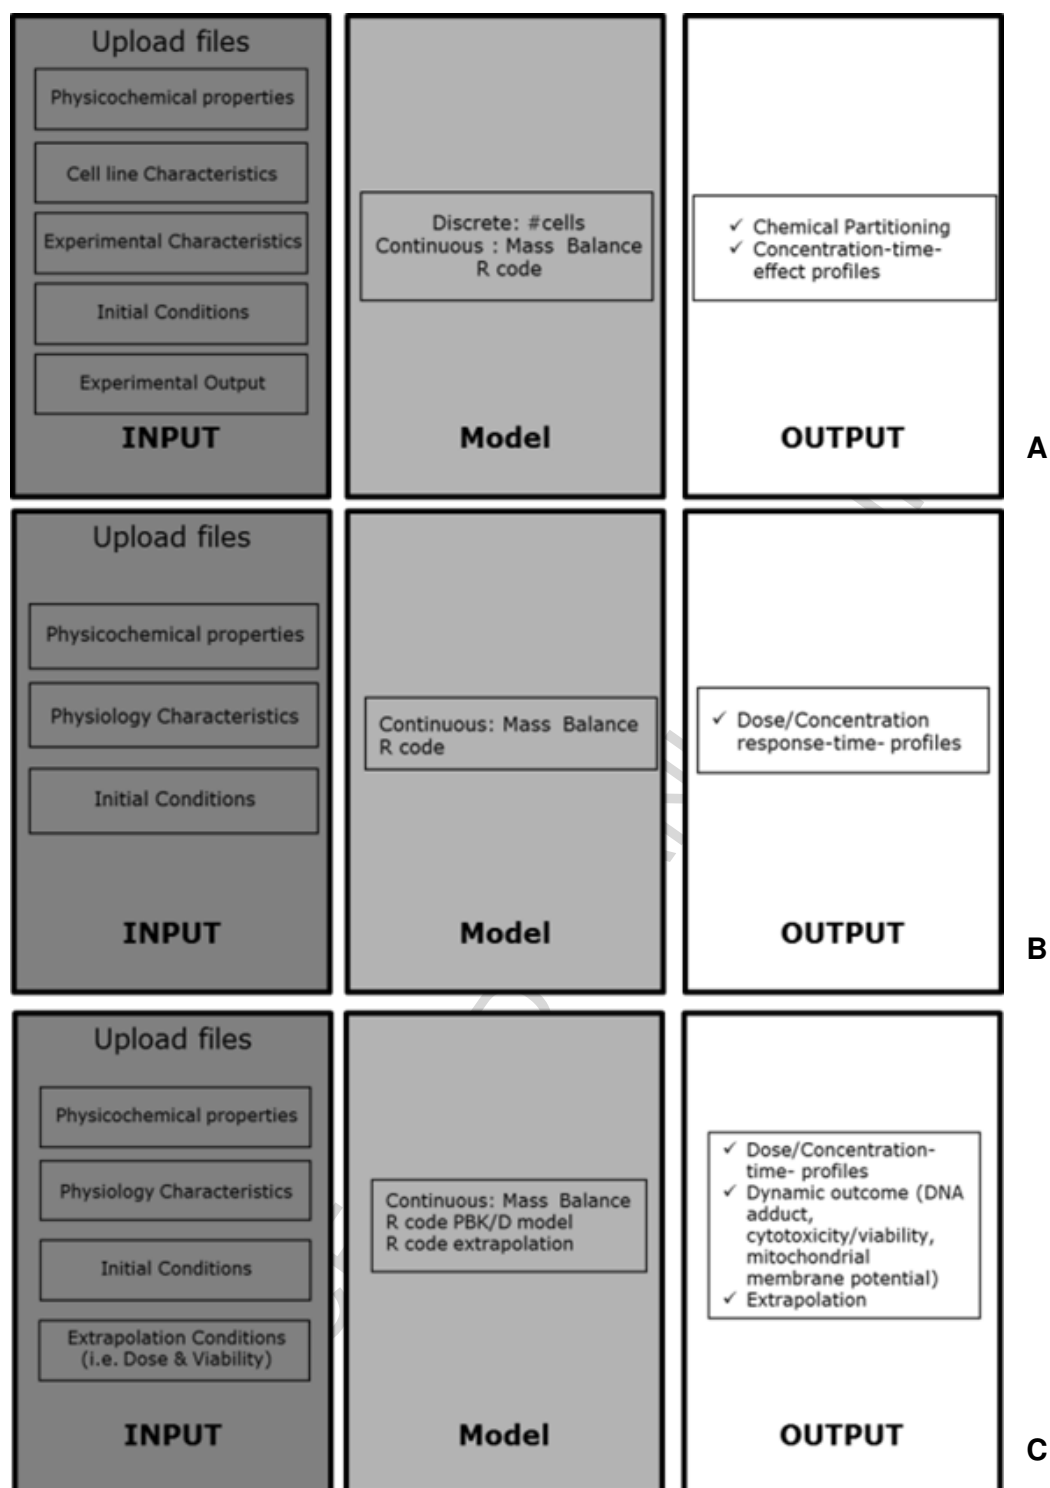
Upload files

Physicochemical properties

Cell line Characteristics

Experimental Characteristics

Initial Conditions

Experimental Output

INPUT

Discrete: #cells
Continuous : Mass Balance
R code

Model

✓ Chemical Partitioning
✓ Concentration-time-effect profiles

OUTPUT

A

Upload files

Physicochemical properties

Physiology Characteristics

Initial Conditions

INPUT

Continuous: Mass Balance
R code

Model

✓ Dose/Concentration response-time- profiles

OUTPUT

B

Upload files

Physicochemical properties

Physiology Characteristics

Initial Conditions

Extrapolation Conditions (i.e. Dose & Viability)

INPUT

Continuous: Mass Balance
R code PBK/D model
R code extrapolation

Model

✓ Dose/Concentration-time- profiles
✓ Dynamic outcome (DNA adduct, cytotoxicity/viability, mitochondrial membrane potential)
✓ Extrapolation

OUTPUT

C